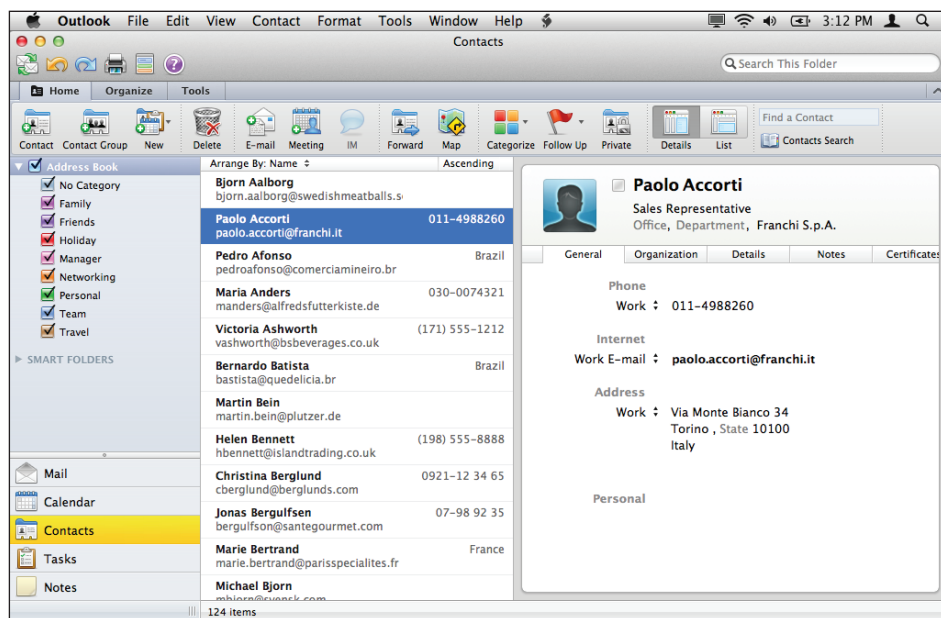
Outlook File Edit View Contact Format Tools Window Help

3:12 PM

Contacts

Search This Folder

Home Organize Tools

Contact Contact Group New Delete E-mail Meeting IM Forward Map Categorize Follow Up Private Details List

Find a Contact

Contacts Search

Address Book
No Category
Family
Friends
Holiday
Manager
Networking
Personal
Team
Travel

SMART FOLDERS

Mail
Calendar
Contacts
Tasks
Notes

Arrange By: Name Ascending

Bjorn Aalborg
bjorn.aalborg@swedishmeatballs.s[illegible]

Paolo Accorti 011-4988260
paolo.accorti@franchi.it

Pedro Afonso Brazil
pedroafonso@comerciamineiro.br

Maria Anders 030-0074321
manders@alfredsfutterkiste.de

Victoria Ashworth (171) 555-1212
vashworth@bsbeverages.co.uk

Bernardo Batista Brazil
bastista@quedelicia.br

Martin Bein
martin.bein@plutzer.de

Helen Bennett (198) 555-8888
hbennett@islandtrading.co.uk

Christina Berglund 0921-12 34 65
cberglund@berglunds.com

Jonas Bergulfsen 07-98 92 35
bergulfson@santegourmet.com

Marie Bertrand France
marie.bertrand@parisspecialites.fr

Michael Bjorn
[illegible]

124 items

Paolo Accorti
Sales Representative
Office, Department, Franchi S.p.A.

General Organization Details Notes Certificates

Phone
Work 011-4988260

Internet
Work E-mail paolo.accorti@franchi.it

Address
Work Via Monte Bianco 34
Torino , State 10100
Italy

Personal